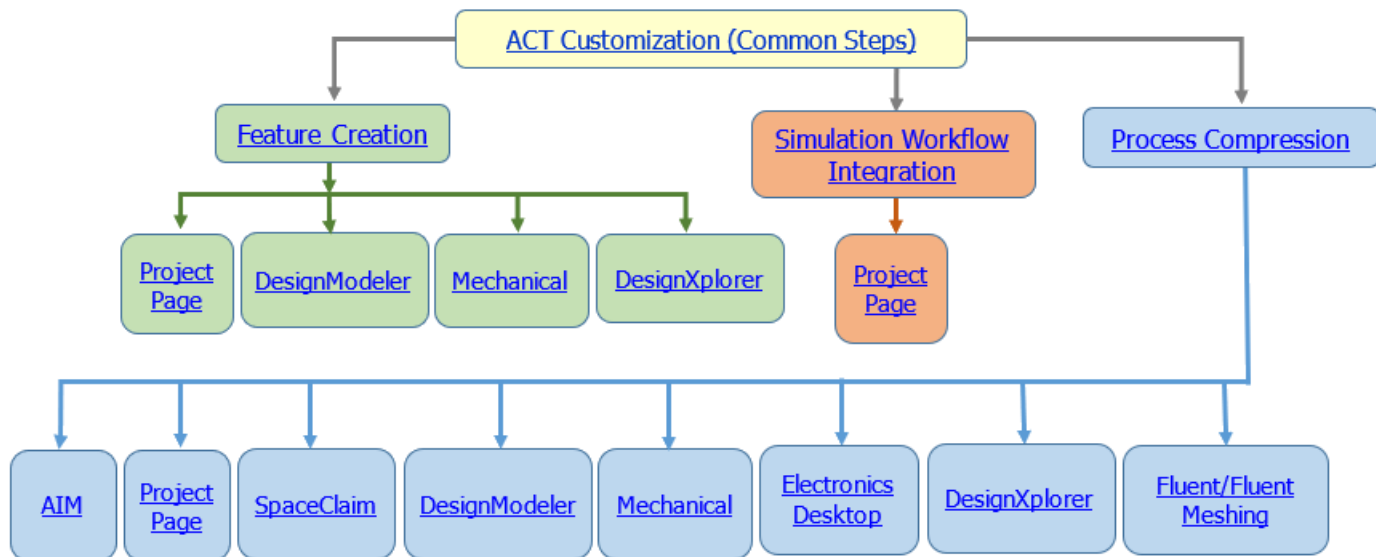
ACT Customization (Common Steps)

Feature Creation

Simulation Workflow Integration

Process Compression

Project Page

DesignModeler

Mechanical

DesignXplorer

Project Page

AIM

Project Page

SpaceClaim

DesignModeler

Mechanical

Electronics Desktop

DesignXplorer

Fluent/Fluent Meshing